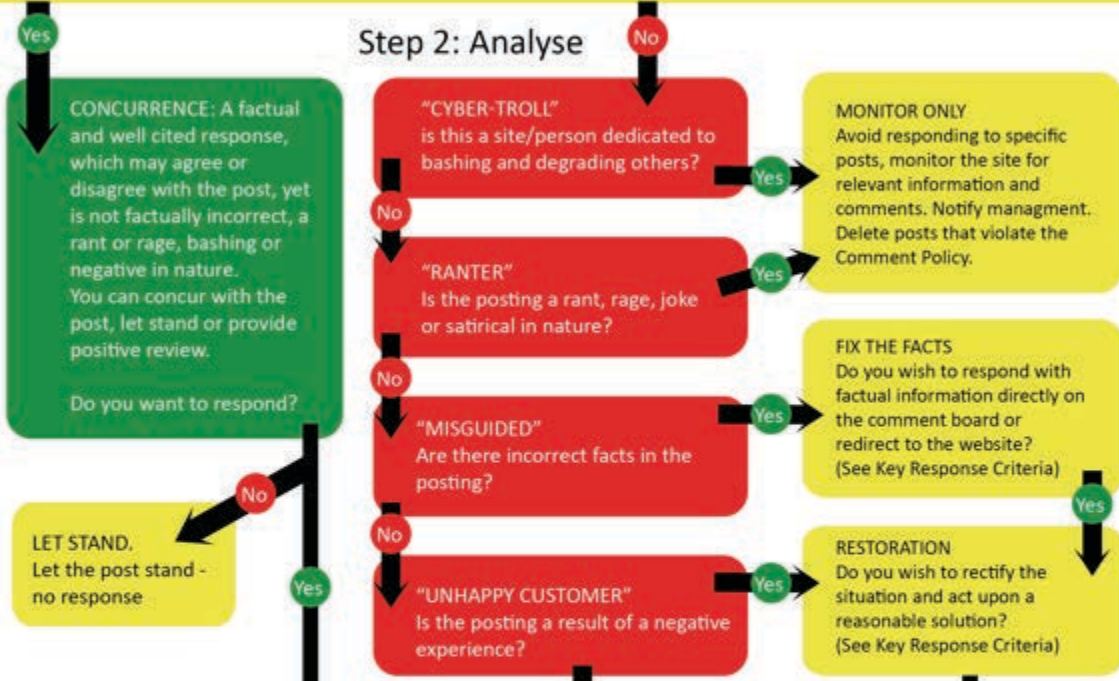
Yes

Step 2: Analyse

No

CONCURRENCE: A factual and well cited response, which may agree or disagree with the post, yet is not factually incorrect, a rant or rage, bashing or negative in nature.
You can concur with the post, let stand or provide positive review.

Do you want to respond?

"CYBER-TROLL"
is this a site/person dedicated to bashing and degrading others?

Yes

MONITOR ONLY
Avoid responding to specific posts, monitor the site for relevant information and comments. Notify managment. Delete posts that violate the Comment Policy.

No

"RANTER"
Is the posting a rant, rage, joke or satirical in nature?

Yes

No

FIX THE FACTS
Do you wish to respond with factual information directly on the comment board or redirect to the website?
(See Key Response Criteria)

Yes

"MISGUIDED"
Are there incorrect facts in the posting?

No

Yes

LET STAND.
Let the post stand - no response

No

Yes

RESTORATION
Do you wish to rectify the situation and act upon a reasonable solution?
(See Key Response Criteria)

"UNHAPPY CUSTOMER"
Is the posting a result of a negative experience?

Yes